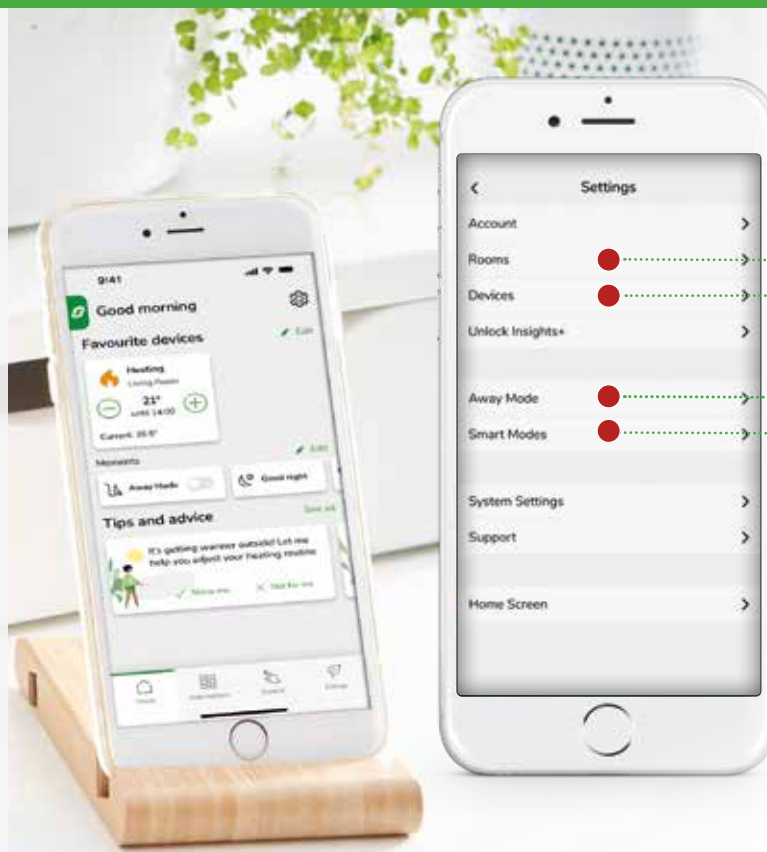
9:41

Good morning

Favourite devices

Edit

Heating
Living Room

21°
until 14:00

Current: 20.5°

Edit

Moments

Away Mode

Good night

Tips and advice

See all

It's getting warmer outside! Let me help you adjust your heating routine

Show me

Not for me

Home

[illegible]

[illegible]

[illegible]

Settings

Account

Rooms

Devices

Unlock Insights+

Away Mode

Smart Modes

System Settings

Support

Home Screen